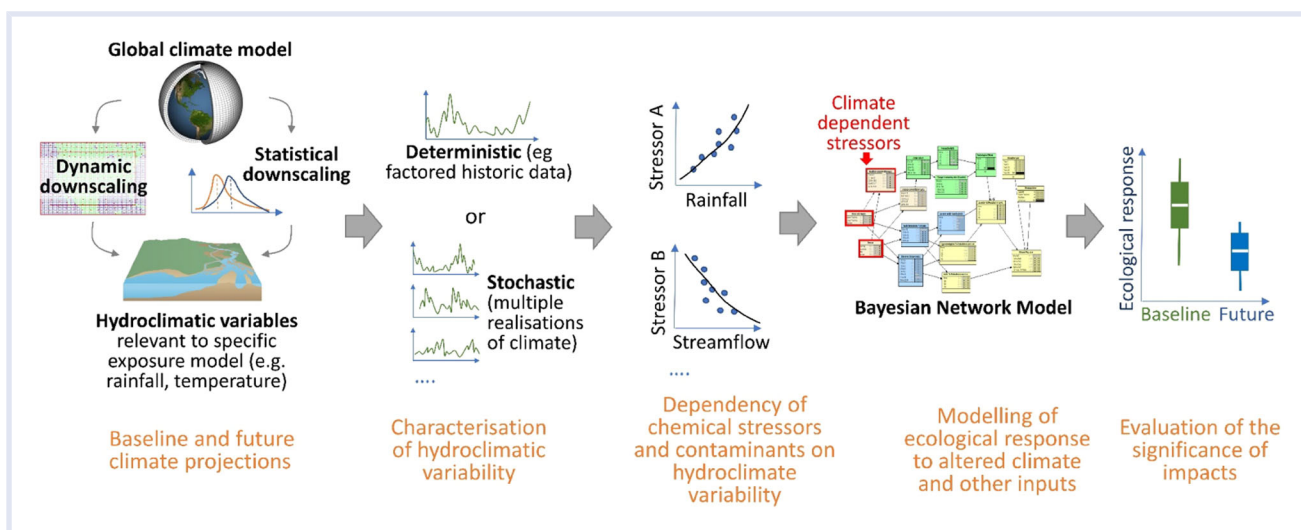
Global climate model

Dynamic downscaling

Statistical downscaling

Hydroclimatic variables relevant to specific exposure model (e.g. rainfall, temperature)

Baseline and future climate projections

Deterministic (eg factored historic data)

or

Stochastic (multiple realisations of climate)

....

Characterisation of hydroclimatic variability

Stressor A

Rainfall

Stressor B

Streamflow

....

Dependency of chemical stressors and contaminants on hydroclimate variability

Climate dependent stressors

Bayesian Network Model

Modelling of ecological response to altered climate and other inputs

Ecological response

Baseline Future

Evaluation of the significance of impacts